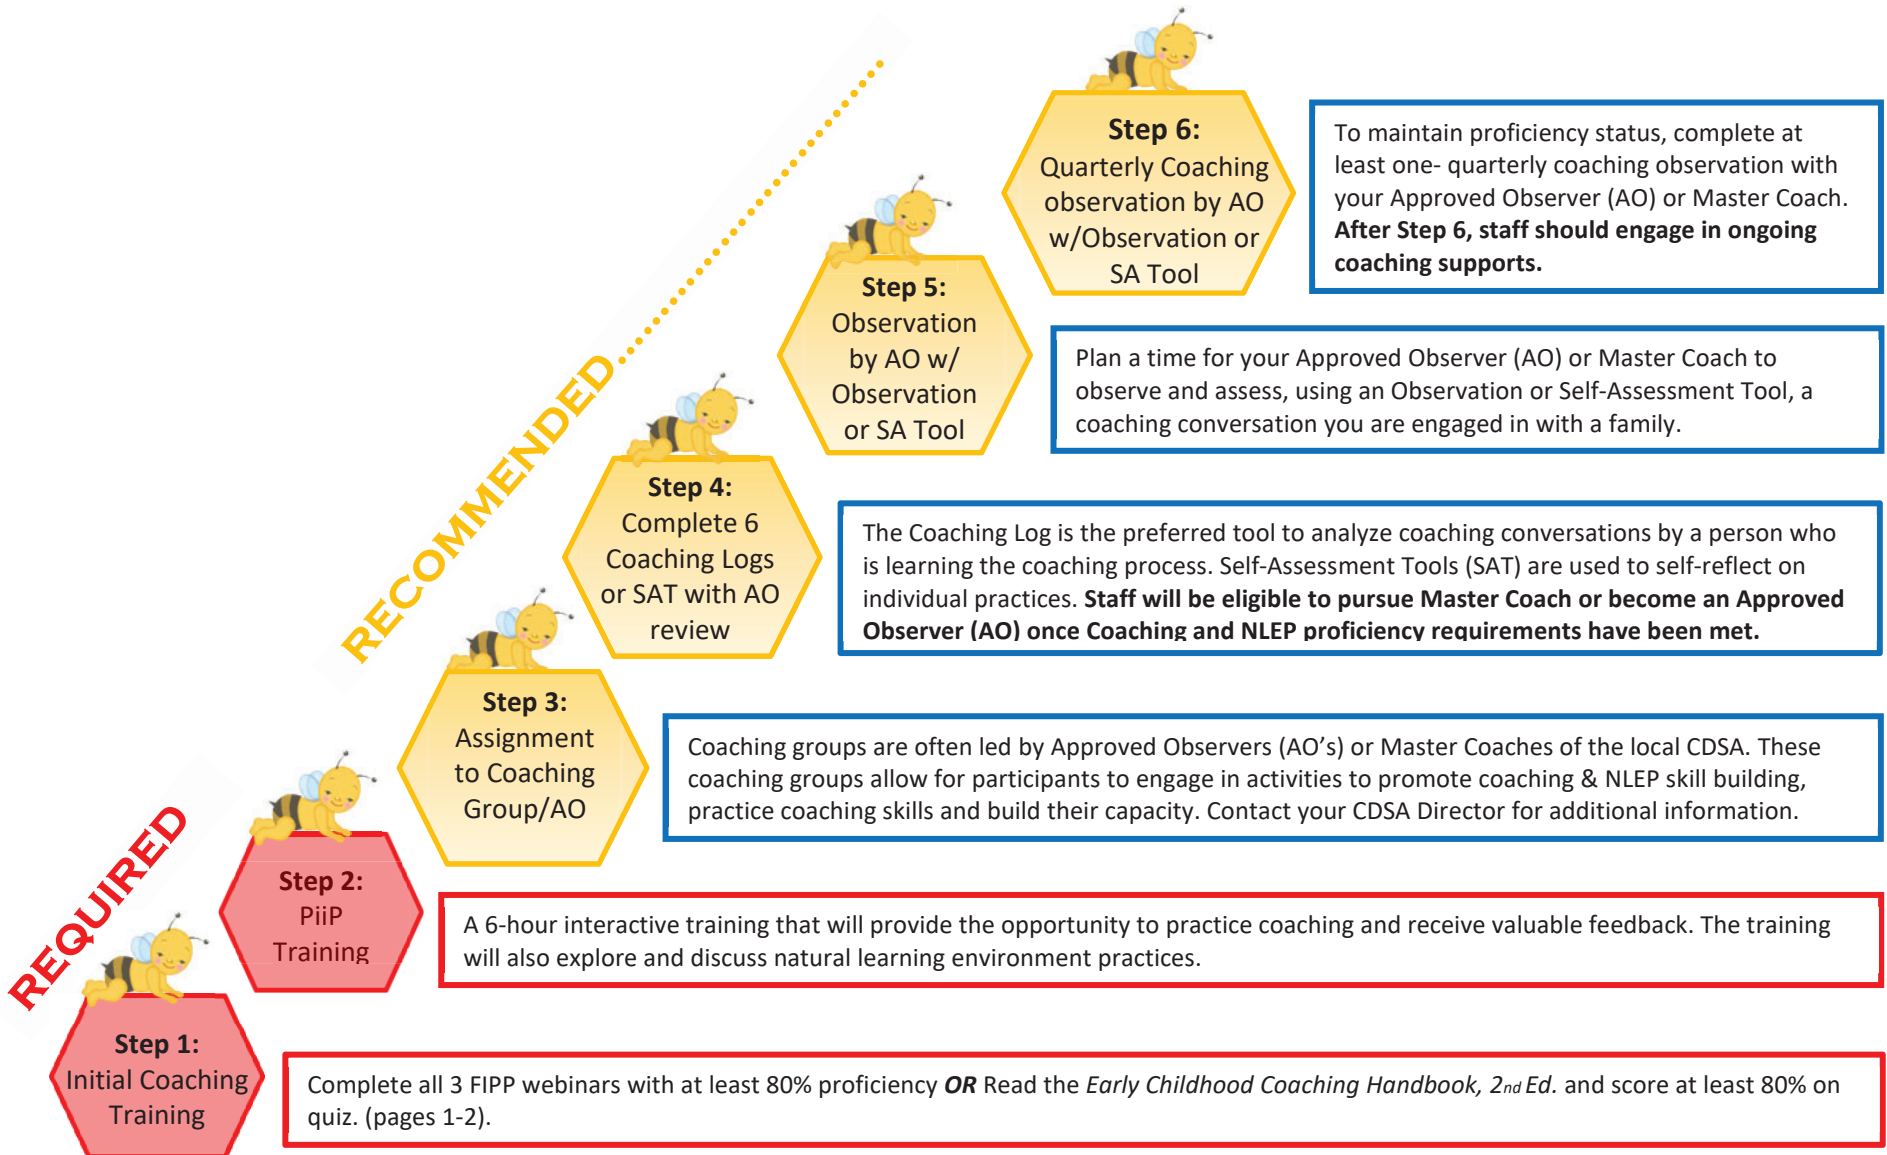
RECOMMENDED

REQUIRED

Step 6:
Quarterly Coaching observation by AO w/Observation or SA Tool

To maintain proficiency status, complete at least one- quarterly coaching observation with your Approved Observer (AO) or Master Coach. **After Step 6, staff should engage in ongoing coaching supports.**

Step 5:
Observation by AO w/ Observation or SA Tool

Plan a time for your Approved Observer (AO) or Master Coach to observe and assess, using an Observation or Self-Assessment Tool, a coaching conversation you are engaged in with a family.

Step 4:
Complete 6 Coaching Logs or SAT with AO review

The Coaching Log is the preferred tool to analyze coaching conversations by a person who is learning the coaching process. Self-Assessment Tools (SAT) are used to self-reflect on individual practices. **Staff will be eligible to pursue Master Coach or become an Approved Observer (AO) once Coaching and NLEP proficiency requirements have been met.**

Step 3:
Assignment to Coaching Group/AO

Coaching groups are often led by Approved Observers (AO's) or Master Coaches of the local CDSA. These coaching groups allow for participants to engage in activities to promote coaching & NLEP skill building, practice coaching skills and build their capacity. Contact your CDSA Director for additional information.

Step 2:
PiiP Training

A 6-hour interactive training that will provide the opportunity to practice coaching and receive valuable feedback. The training will also explore and discuss natural learning environment practices.

Step 1:
Initial Coaching Training

Complete all 3 FIPP webinars with at least 80% proficiency ***OR*** Read the *Early Childhood Coaching Handbook, 2nd Ed.* and score at least 80% on quiz. (pages 1-2).